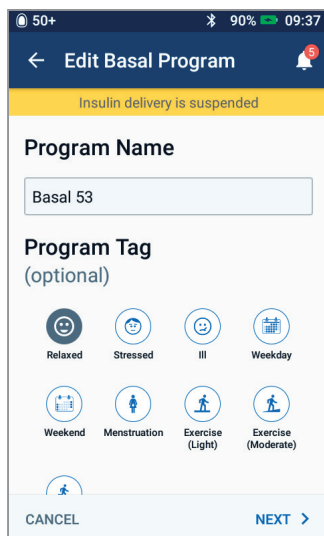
50+ 90% 09:37

← Edit Basal Program

5

Insulin delivery is suspended

Program Name

Basal 53

Program Tag
(optional)

Relaxed
Stressed
Ill
Weekday

Weekend
Menstruation
Exercise (Light)
Exercise (Moderate)

CANCEL
NEXT >